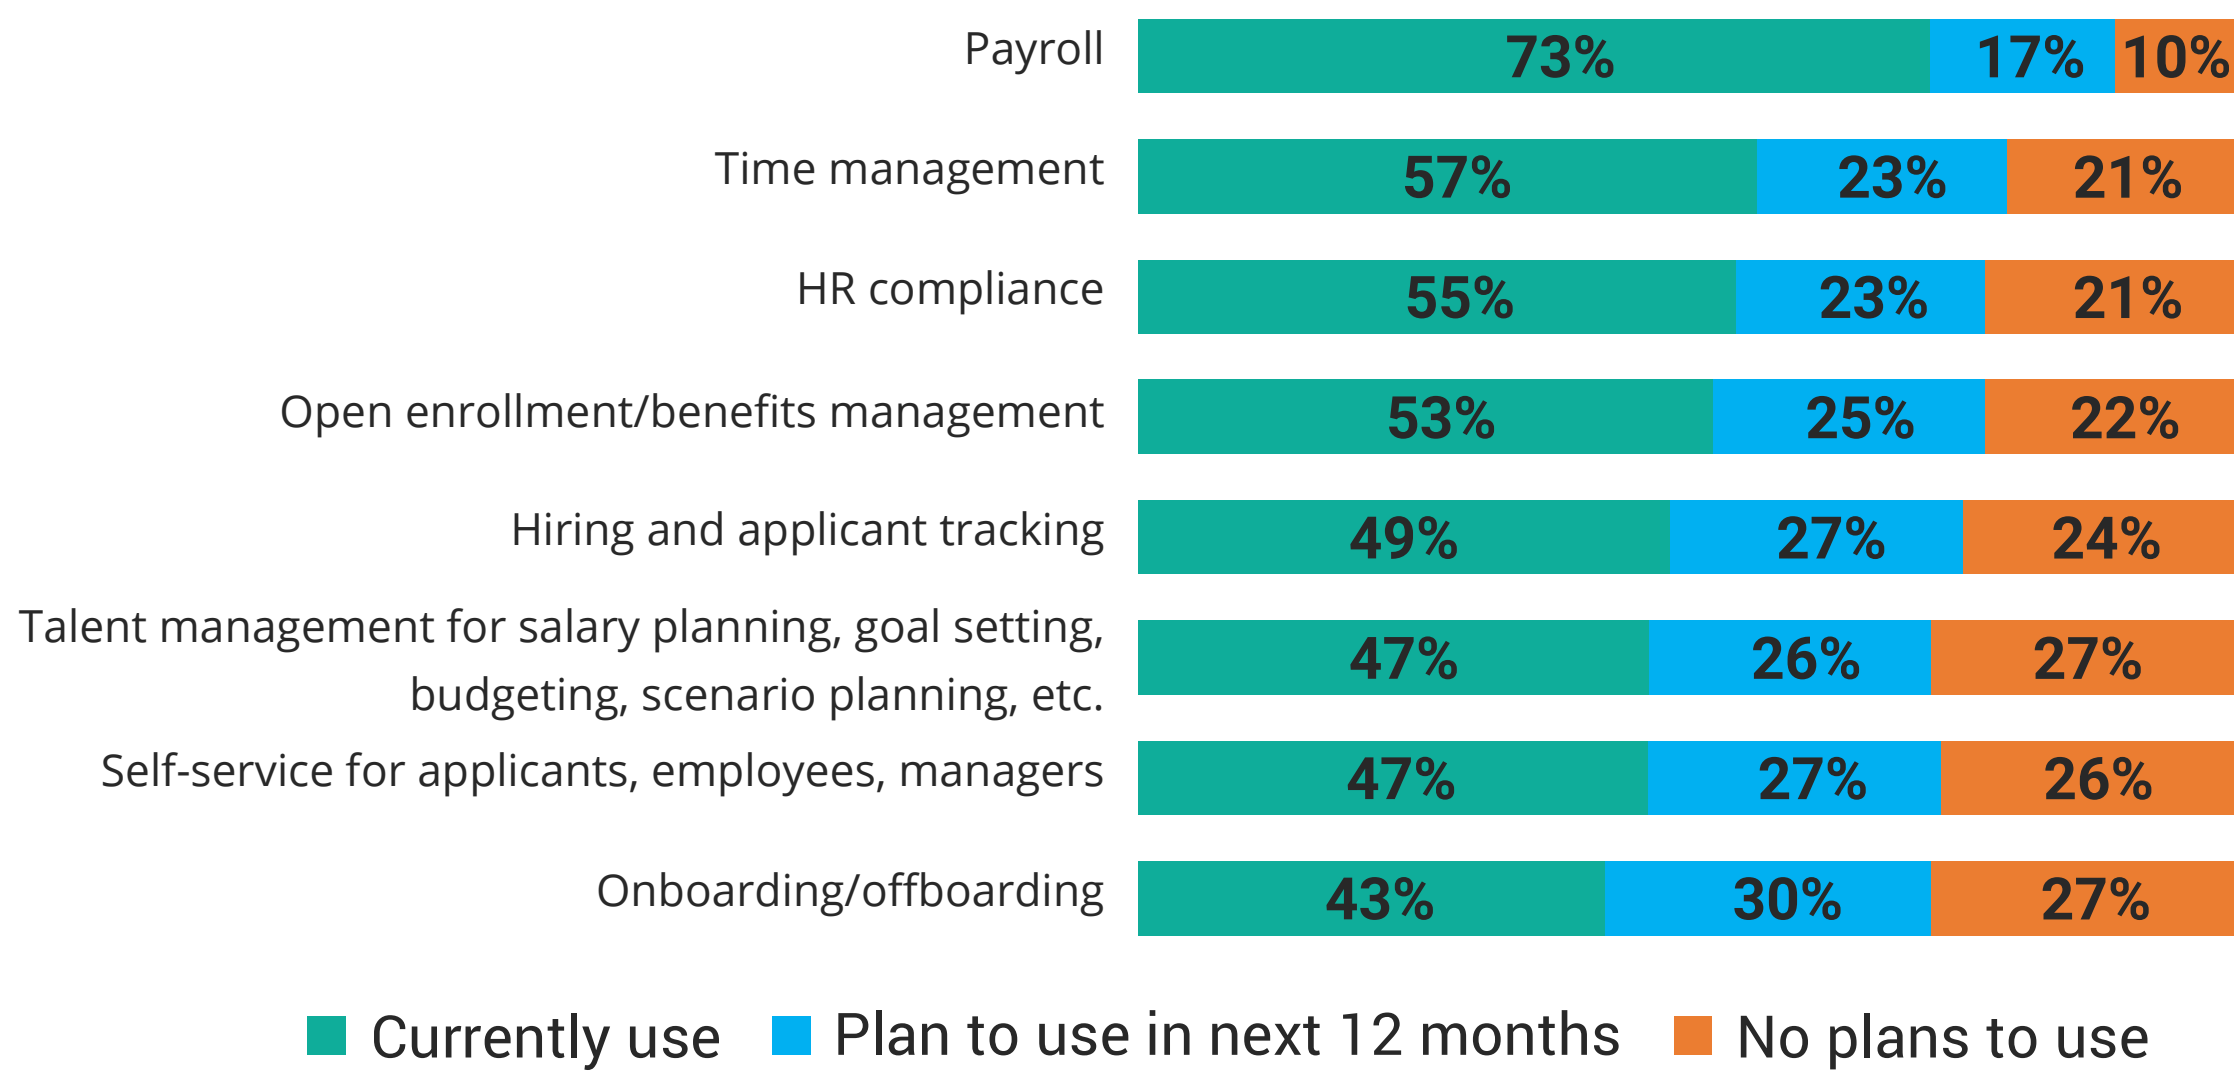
| | Currently use | Plan to use in next 12 months | No plans to use |
|---|---|---|---|
| Payroll | 73% | 17% | 10% |
| Time management | 57% | 23% | 21% |
| HR compliance | 55% | 23% | 21% |
| Open enrollment/benefits management | 53% | 25% | 22% |
| Hiring and applicant tracking | 49% | 27% | 24% |
| Talent management for salary planning, goal setting, budgeting, scenario planning, etc. | 47% | 26% | 27% |
| Self-service for applicants, employees, managers | 47% | 27% | 26% |
| Onboarding/offboarding | 43% | 30% | 27% |

Currently use  Plan to use in next 12 months  No plans to use